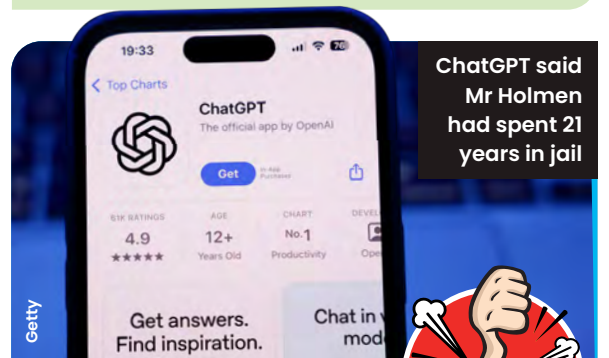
19:33

76

Top Charts

ChatGPT

The official app by OpenAI

Get

In-App Purchases

61K RATINGS

4.9

★★★★★

AGE

12+

Years Old

CHART

No.1

Productivity

DEVEL

Ope

Get answers. Find inspiration.

Chat in mod

ChatGPT said Mr Holmen had spent 21 years in jail

Getty